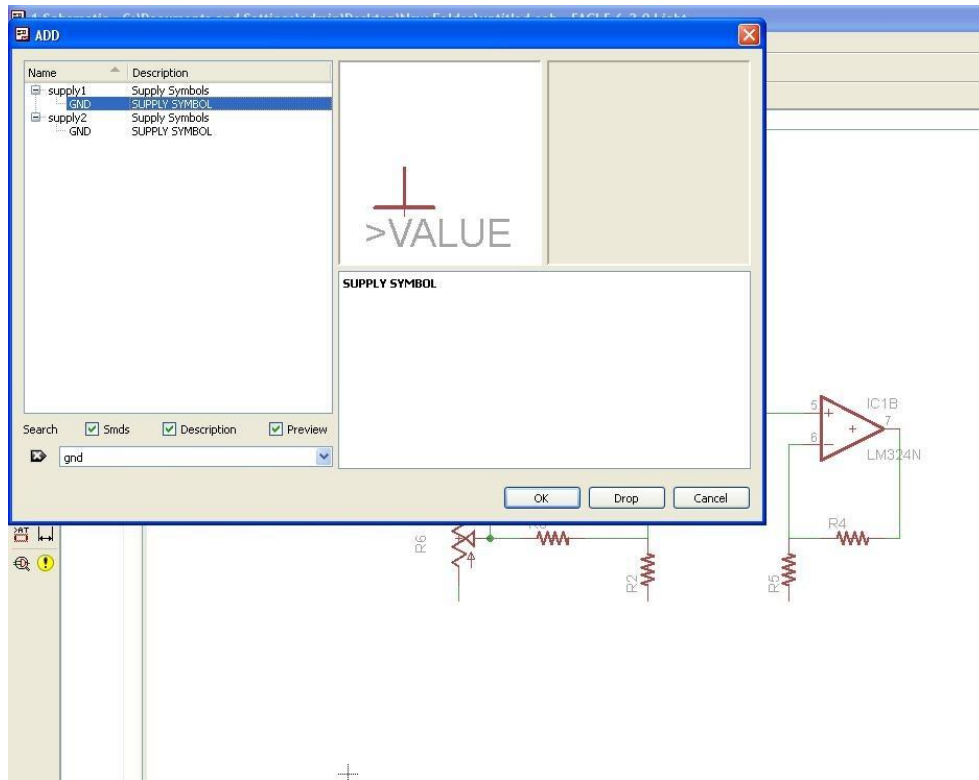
ADD

| Name | Description |
|---|---|
| supply1 | Supply Symbols |
| GND | SUPPLY SYMBOL |
| supply2 | Supply Symbols |
| GND | SUPPLY SYMBOL |

>VALUE

SUPPLY SYMBOL

Search Smds Description Preview

gnd

OK Drop Cancel

5
6
7
+
-
IC1B
LM324N
R4
R6
R2
R5